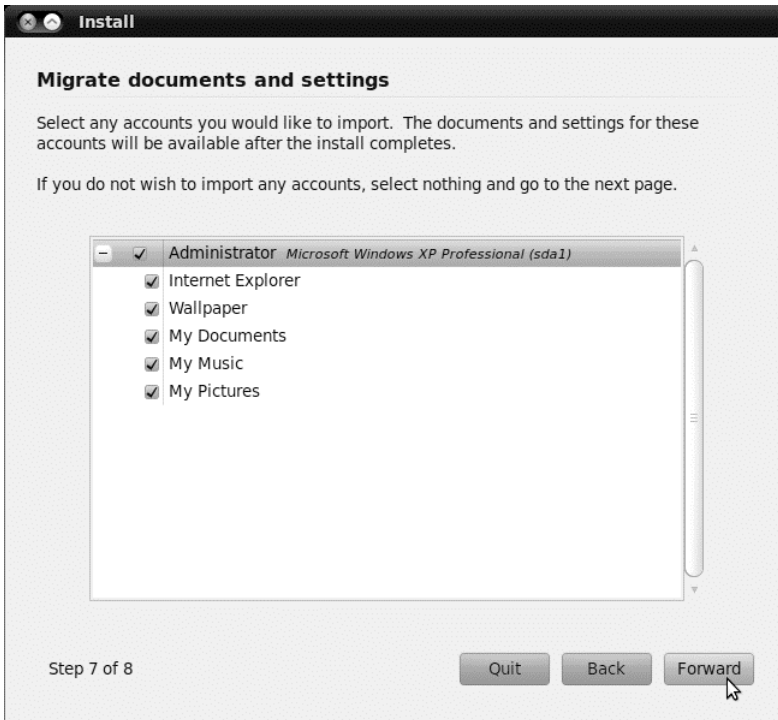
Install

Migrate documents and settings

Select any accounts you would like to import. The documents and settings for these accounts will be available after the install completes.

If you do not wish to import any accounts, select nothing and go to the next page.

Administrator *Microsoft Windows XP Professional (sda1)*
Internet Explorer
Wallpaper
My Documents
My Music
My Pictures

Step 7 of 8

Quit
Back
Forward